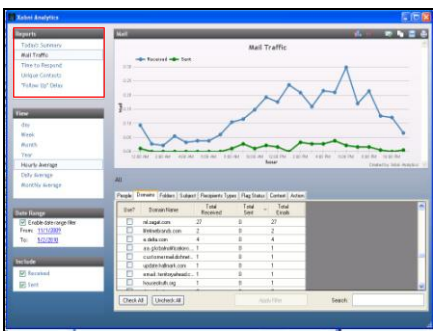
Xobni Analytics

Reports
Today's Summary
Mail Traffic
Time to Respond
Unique Contacts
"Follow Up" Delay

View
Day
Week
Month
Year
Hourly Average
Daily Average
Monthly Average

Date Range
Enable date range filter
From: 11/1/2009
To: 5/2/2010

Include
Received
Sent

Mail

Mail Traffic

Received
Sent

0.28
0.26
0.24
0.22
0.20
0.18
0.16
0.14
0.12
0.10
0.08

12:00 AM
02:00 AM
04:00 AM
06:00 AM
08:00 AM
10:00 AM
12:00 PM
02:00 PM
04:00 PM
06:00 PM
08:00 PM
10:00 PM

Hour

Created by Xobni Analytics

All

People | Domains | Folders | Subject | Recipients Types | Flag Status | Context | Action

| Use? | Domain Name | Total Received | Total Sent | Total Emails |
|---|---|---|---|---|
| | ml.sagat.com | 27 | 0 | 27 |
| | lifetimebrands.com | 2 | 0 | 2 |
| | e.delta.com | 4 | 0 | 4 |
| | eo.globalnotifications... | 1 | 0 | 1 |
| | customermaildelivered... | 1 | 0 | 1 |
| | updates@mark.com | 1 | 0 | 1 |
| | email.familyadvantage... | 1 | 0 | 1 |
| | houseofcdn.org | 1 | 0 | 1 |

Check All | Uncheck All | Apply Filter | Search: